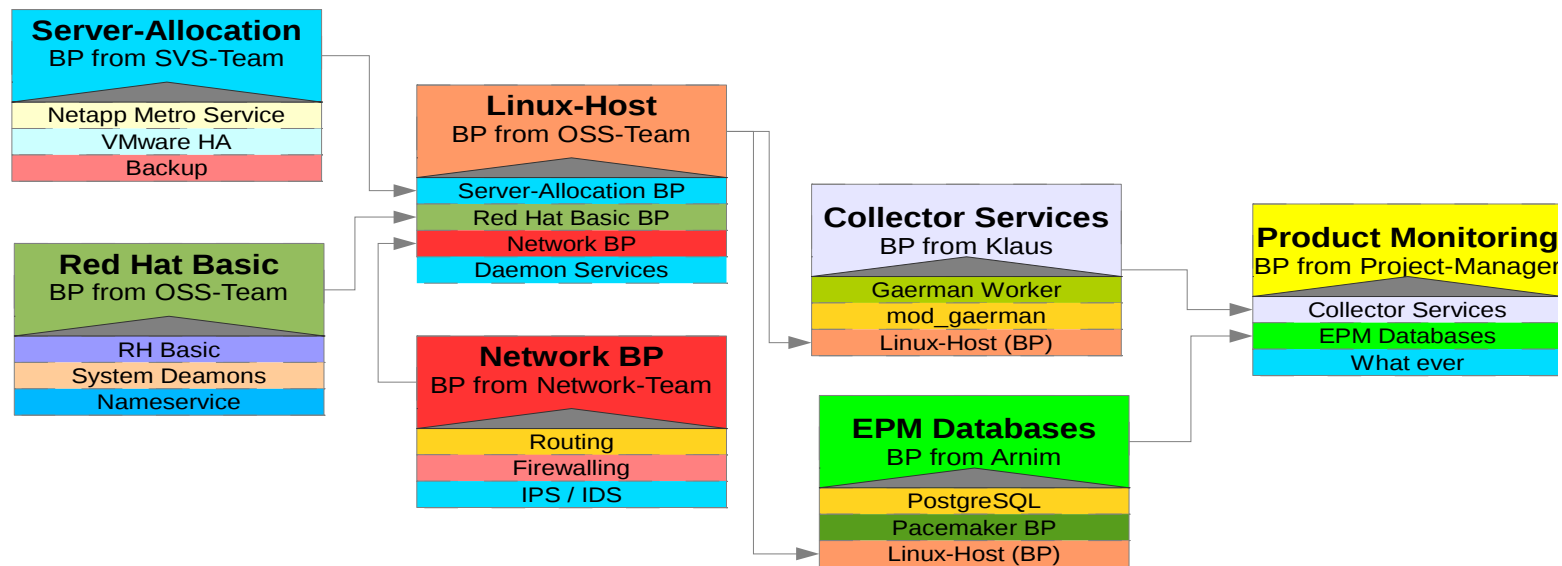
Server-Allocation
BP from SVS-Team
Netapp Metro Service
VMware HA
Backup

Red Hat Basic
BP from OSS-Team
RH Basic
System Deamons
Nameservice

Linux-Host
BP from OSS-Team
Server-Allocation BP
Red Hat Basic BP
Network BP
Daemon Services

Network BP
BP from Network-Team
Routing
Firewalling
IPS / IDS

Collector Services
BP from Klaus
Gaerman Worker
mod_gaerman
Linux-Host (BP)

EPM Databases
BP from Arnim
PostgreSQL
Pacemaker BP
Linux-Host (BP)

Product Monitoring
BP from Project-Manager
Collector Services
EPM Databases
What ever